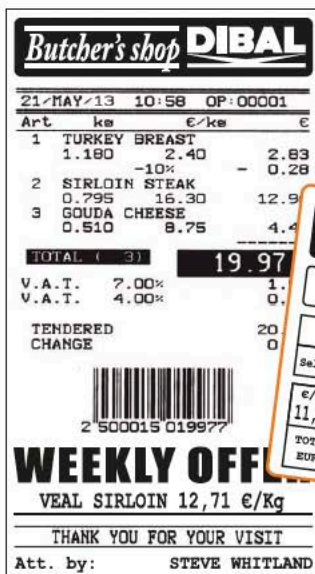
Butcher's shop DIBAL

21/MAY/13 10:58 OP:00001

| Art | kg | €/kg | € |
|---|---|---|---|
| 1 | TURKEY BREAST | | |
| | 1.180 | 2.40 | 2.83 |
| | | -10% | - 0.28 |
| 2 | SIRLOIN STEAK | | |
| | 0.795 | 16.30 | 12.9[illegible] |
| 3 | GOUDA CHEESE | | |
| | 0.510 | 8.75 | 4.4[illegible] |

TOTAL ( 3) 19.97

V.A.T. 7.00% 1.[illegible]
V.A.T. 4.00% 0.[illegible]

TENDERED 20.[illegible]
CHANGE 0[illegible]

2 500015 019977

WEEKLY OFF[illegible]

VEAL SIRLOIN 12,71 €/Kg

THANK YOU FOR YOUR VISIT

Att. by: STEVE WHITLAND

Sel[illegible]
€/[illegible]
11,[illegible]
TOT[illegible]
EUR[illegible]